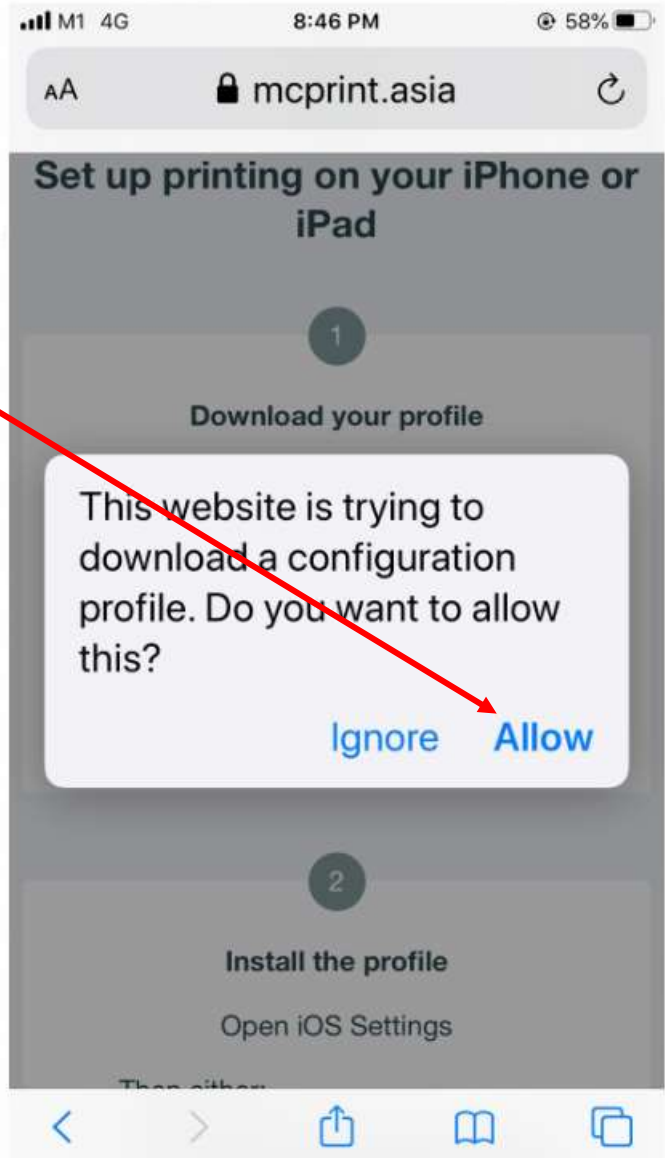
M1 4G
8:46 PM
58%

AA
mcprint.asia

Set up printing on your iPhone or iPad

1

Download your profile

This website is trying to download a configuration profile. Do you want to allow this?

Ignore
Allow

2

Install the profile

Open iOS Settings

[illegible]